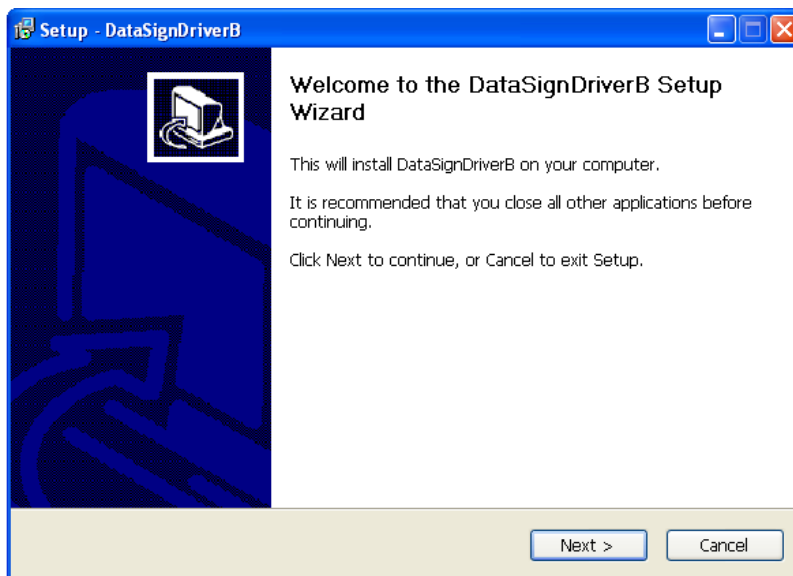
Setup - DataSignDriverB

Welcome to the DataSignDriverB Setup Wizard

This will install DataSignDriverB on your computer.

It is recommended that you close all other applications before continuing.

Click Next to continue, or Cancel to exit Setup.

Next >

Cancel